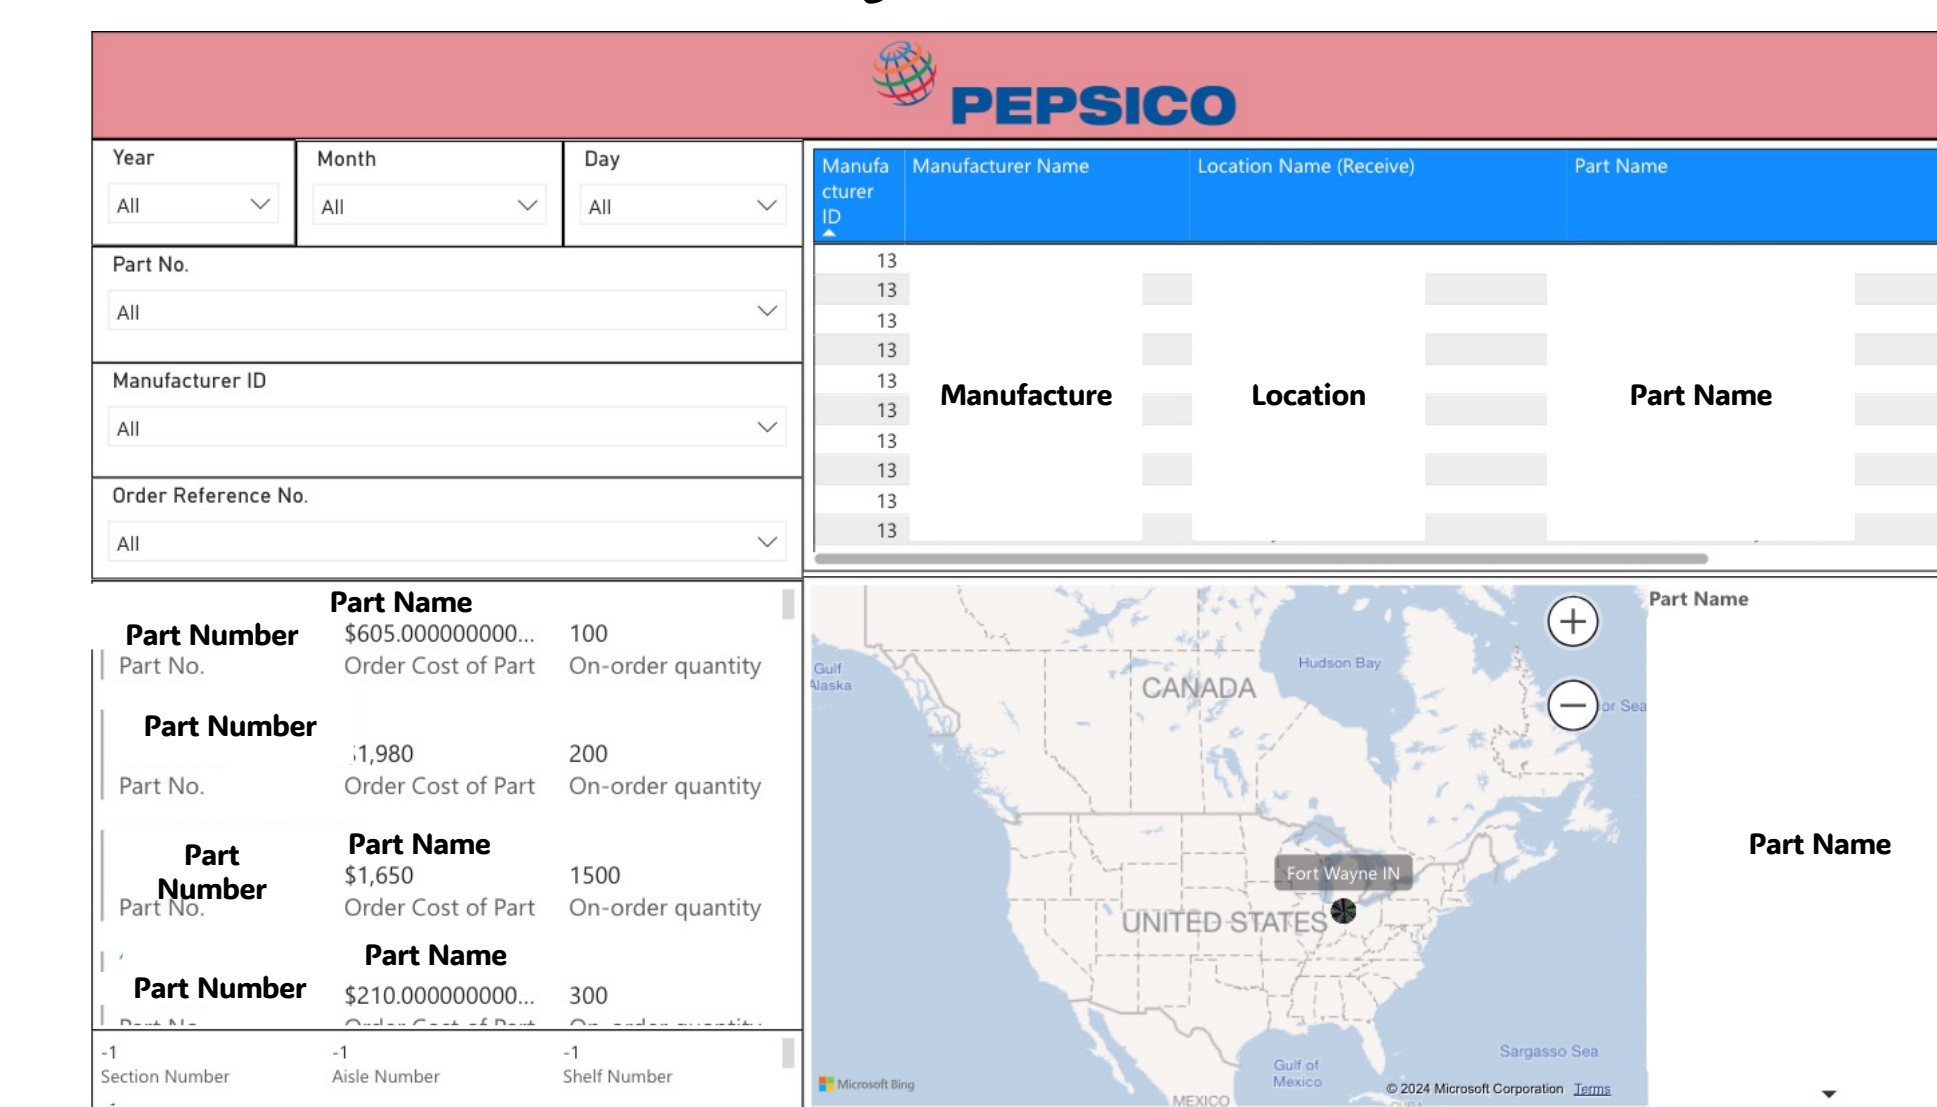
PEPSICO

Year
All

Month
All

Day
All

Part No.
All

Manufacturer ID
All

Order Reference No.
All

| Manufacturer ID | Manufacturer Name | Location Name (Receive) | Part Name |
|---|---|---|---|
| 13 | | | |
| 13 | | | |
| 13 | | | |
| 13 | | | |
| 13 | Manufacture | Location | Part Name |
| 13 | | | |
| 13 | | | |
| 13 | | | |
| 13 | | | |
| 13 | | | |

Part Name
Part Number
Part No.
$605.000000000...
Order Cost of Part
100
On-order quantity

Part Number
Part No.
$1,980
Order Cost of Part
200
On-order quantity

Part Name
Part Number
Part No.
$1,650
Order Cost of Part
1500
On-order quantity

Part Name
Part Number
$210.000000000...
300

-1
Section Number
-1
Aisle Number
-1
Shelf Number

Gulf Alaska
CANADA
Hudson Bay
or Sea
Fort Wayne IN
UNITED STATES
Sargasso Sea
Gulf of Mexico
MEXICO
Microsoft Bing
© 2024 Microsoft Corporation Terms

Part Name
Part Name